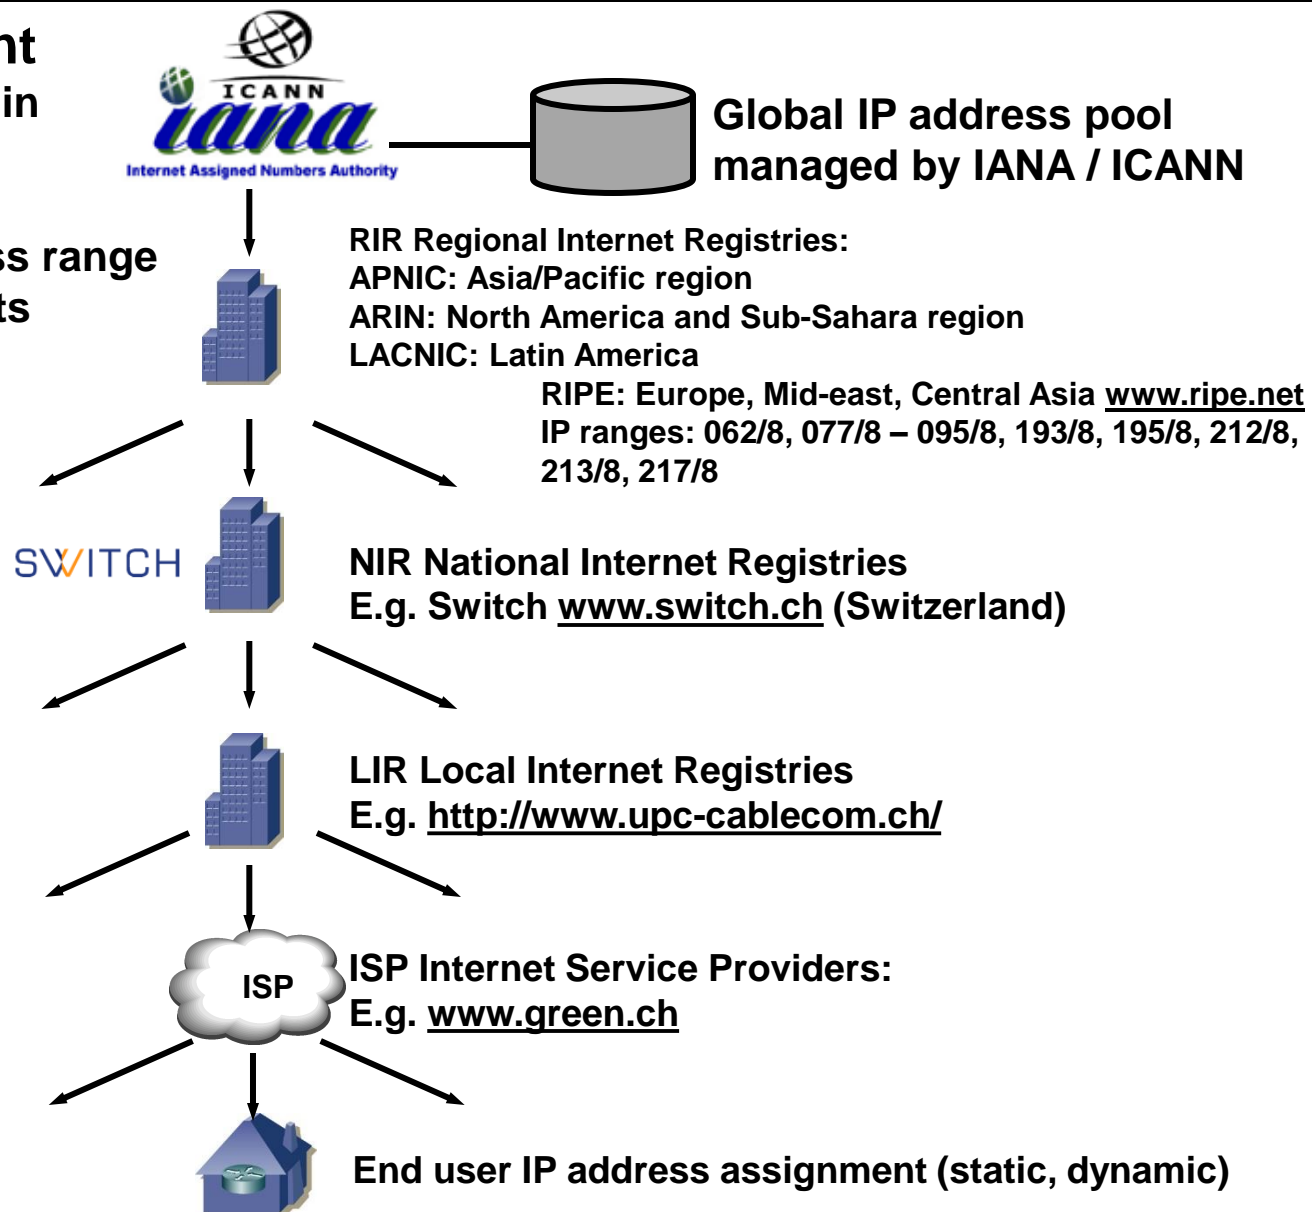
nt
in

ss range
ts

ICANN
iana
Internet Assigned Numbers Authority

Global IP address pool managed by IANA / ICANN

RIR Regional Internet Registries:
APNIC: Asia/Pacific region
ARIN: North America and Sub-Sahara region
LACNIC: Latin America
RIPE: Europe, Mid-east, Central Asia www.ripe.net
IP ranges: 062/8, 077/8 – 095/8, 193/8, 195/8, 212/8, 213/8, 217/8

SWITCH

NIR National Internet Registries
E.g. Switch www.switch.ch (Switzerland)

LIR Local Internet Registries
E.g. http://www.upc-cablecom.ch/

ISP

ISP Internet Service Providers:
E.g. www.green.ch

End user IP address assignment (static, dynamic)